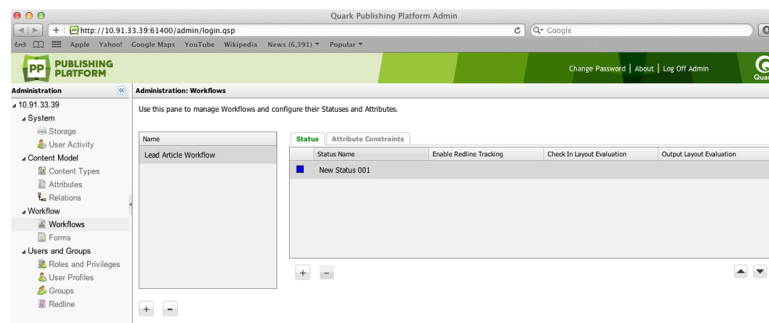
Quark Publishing Platform Admin

http://10.91.33.39:61400/admin/login.qsp

Google

Apple Yahoo! Google Maps YouTube Wikipedia News (6,391) ▾ Popular ▾

PP PUBLISHING PLATFORM

Change Password | About | Log Off Admin

Administration

Administration: Workflows

10.91.33.39
System
Storage
User Activity
Content Model
Content Types
Attributes
Relations
Workflow
Workflows
Forms
Users and Groups
Roles and Privileges
User Profiles
Groups
Redline

Use this pane to manage Workflows and configure their Statuses and Attributes.

| Name |
|---|
| Lead Article Workflow |

Status | Attribute Constraints

| | Status Name | Enable Redline Tracking | Check In Layout Evaluation | Output Layout Evaluation |
|---|---|---|---|---|
| | New Status 001 | | | |

+ −

+ −